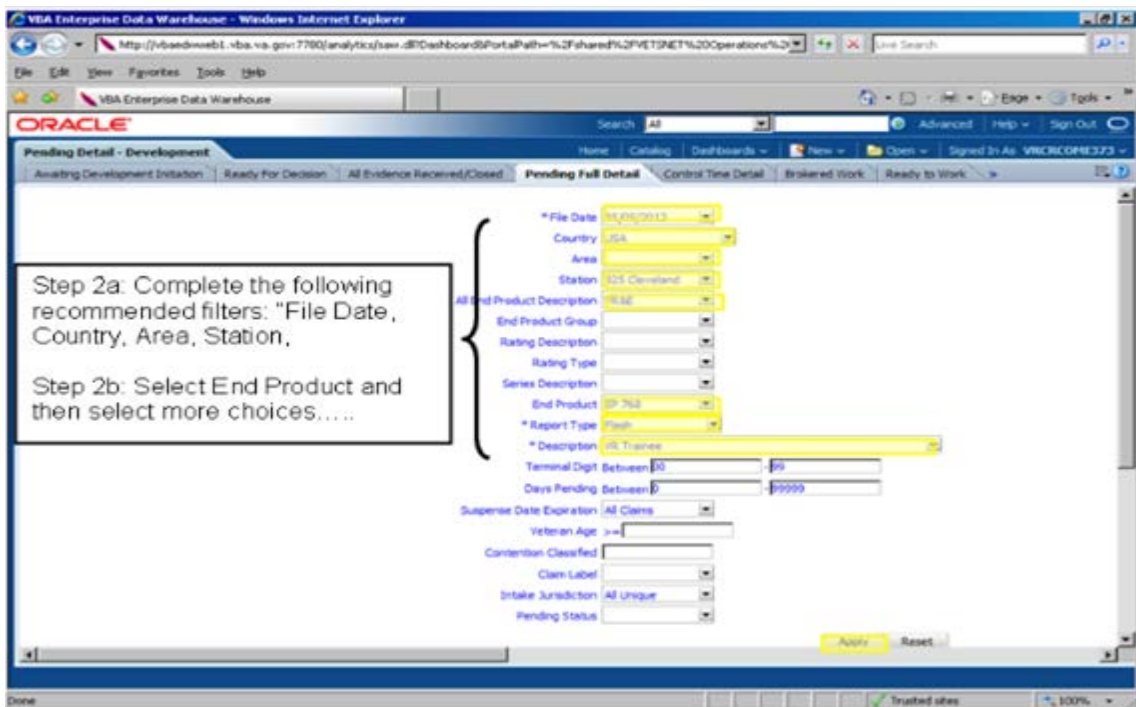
VBA Enterprise Data Warehouse - Windows Internet Explorer

http://vbaedwweb1.vba.va.gov:7780/analytics/saw.dll?Dashboard&PortalPath=%2Fshared%2FVETSNET%20Operations%2

Live Search

File Edit View Favorites Tools Help

VBA Enterprise Data Warehouse

Page Tools

ORACLE

Search All

Advanced Help Sign Out

Pending Detail - Development

Home Catalog Dashboards New Open Signed In As VRCRCOME373

Awaiting Development Initiation | Ready For Decision | All Evidence Received/Closed | Pending Full Detail | Control Time Detail | Brokered Work | Ready to Work

Step 2a: Complete the following recommended filters: "File Date, Country, Area, Station,

Step 2b: Select End Product and then select more choices.....

* File Date 11/05/2013
Country USA
Area
Station 325 Cleveland
All End Product Description TRUE
End Product Group
Rating Description
Rating Type
Series Description
End Product EP 763
* Report Type Flash
* Description VR Trainee
Terminal Digit Between 00 - 99
Days Pending Between 0 - 99999
Suspense Date Expiration All Claims
Veteran Age >=
Contention Classified
Claim Label
Intake Jurisdiction All Unique
Pending Status

Apply Reset

Done

Trusted sites

100%